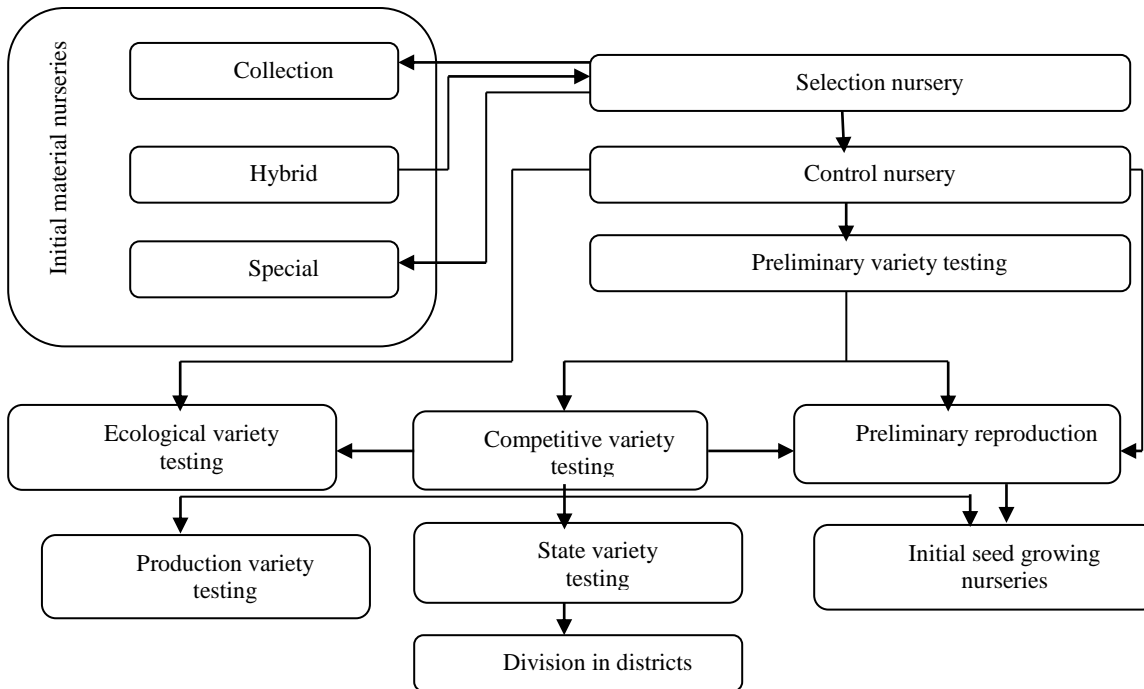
Initial material nurseries

Collection

Hybrid

Special

Selection nursery

Control nursery

Preliminary variety testing

Ecological variety testing

Competitive variety testing

Preliminary reproduction

Production variety testing

State variety testing

Initial seed growing nurseries

Division in districts